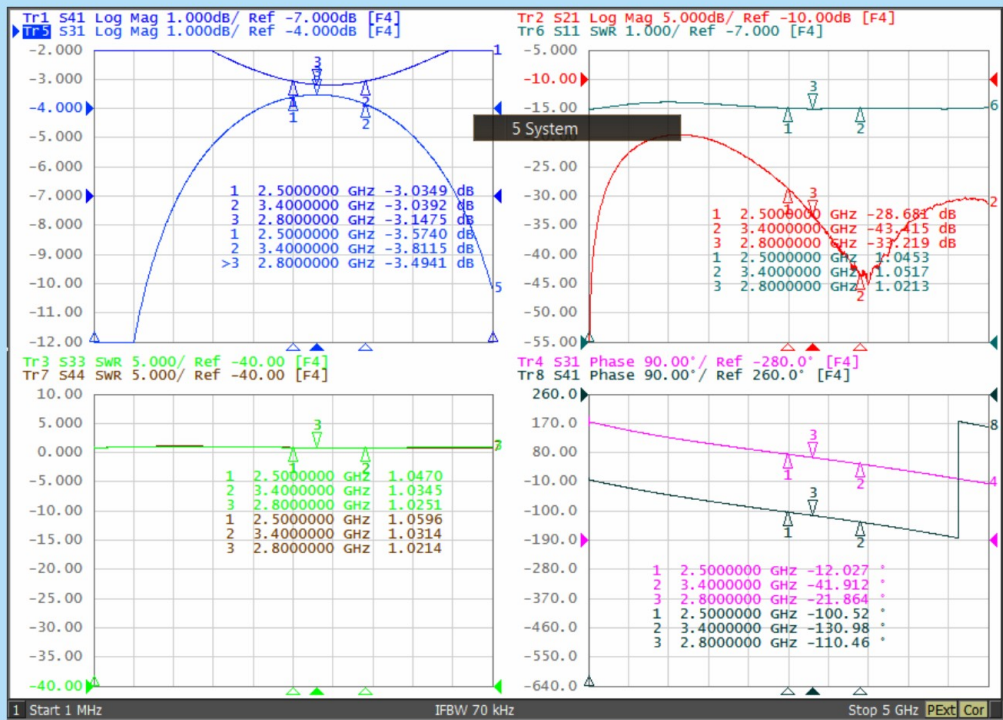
Tr1 S41 Log Mag 1.000dB/ Ref -7.000dB [F4]
Tr5 S31 Log Mag 1.000dB/ Ref -4.000dB [F4]

-2.000
-3.000
-4.000
-5.000
-6.000
-7.000
-8.000
-9.000
-10.00
-11.00
-12.00

1 2.5000000 GHz -3.0349 dB
2 3.4000000 GHz -3.0392 dB
3 2.8000000 GHz -3.1475 dB
1 2.5000000 GHz -3.5740 dB
2 3.4000000 GHz -3.8115 dB
>3 2.8000000 GHz -3.4941 dB

Tr2 S21 Log Mag 5.000dB/ Ref -10.00dB [F4]
Tr6 S11 SWR 1.000/ Ref -7.000 [F4]

5 System

-10.00
-15.00
-25.00
-30.00
-35.00
-40.00
-45.00
-50.00
-55.00

1 2.5000000 GHz -28.681 dB
2 3.4000000 GHz -43.415 dB
3 2.8000000 GHz -33.219 dB
1 2.5000000 GHz 1.0453
2 3.4000000 GHz 1.0517
3 2.8000000 GHz 1.0213

Tr3 S33 SWR 5.000/ Ref -40.00 [F4]
Tr7 S44 SWR 5.000/ Ref -40.00 [F4]

10.00
5.000
0.000
-5.000
-10.00
-15.00
-20.00
-25.00
-30.00
-35.00
-40.00

1 2.5000000 GHz 1.0470
2 3.4000000 GHz 1.0345
3 2.8000000 GHz 1.0251
1 2.5000000 GHz 1.0596
2 3.4000000 GHz 1.0314
3 2.8000000 GHz 1.0214

Tr4 S31 Phase 90.00°/ Ref -280.0° [F4]
Tr8 S41 Phase 90.00°/ Ref 260.0° [F4]

260.0
170.0
80.00
-10.00
-100.0
-190.0
-280.0
-370.0
-460.0
-550.0
-640.0

1 2.5000000 GHz -12.027 °
2 3.4000000 GHz -41.912 °
3 2.8000000 GHz -21.864 °
1 2.5000000 GHz -100.52 °
2 3.4000000 GHz -130.98 °
3 2.8000000 GHz -110.46 °

1 Start 1 MHz IFBW 70 kHz Stop 5 GHz PExt Cor